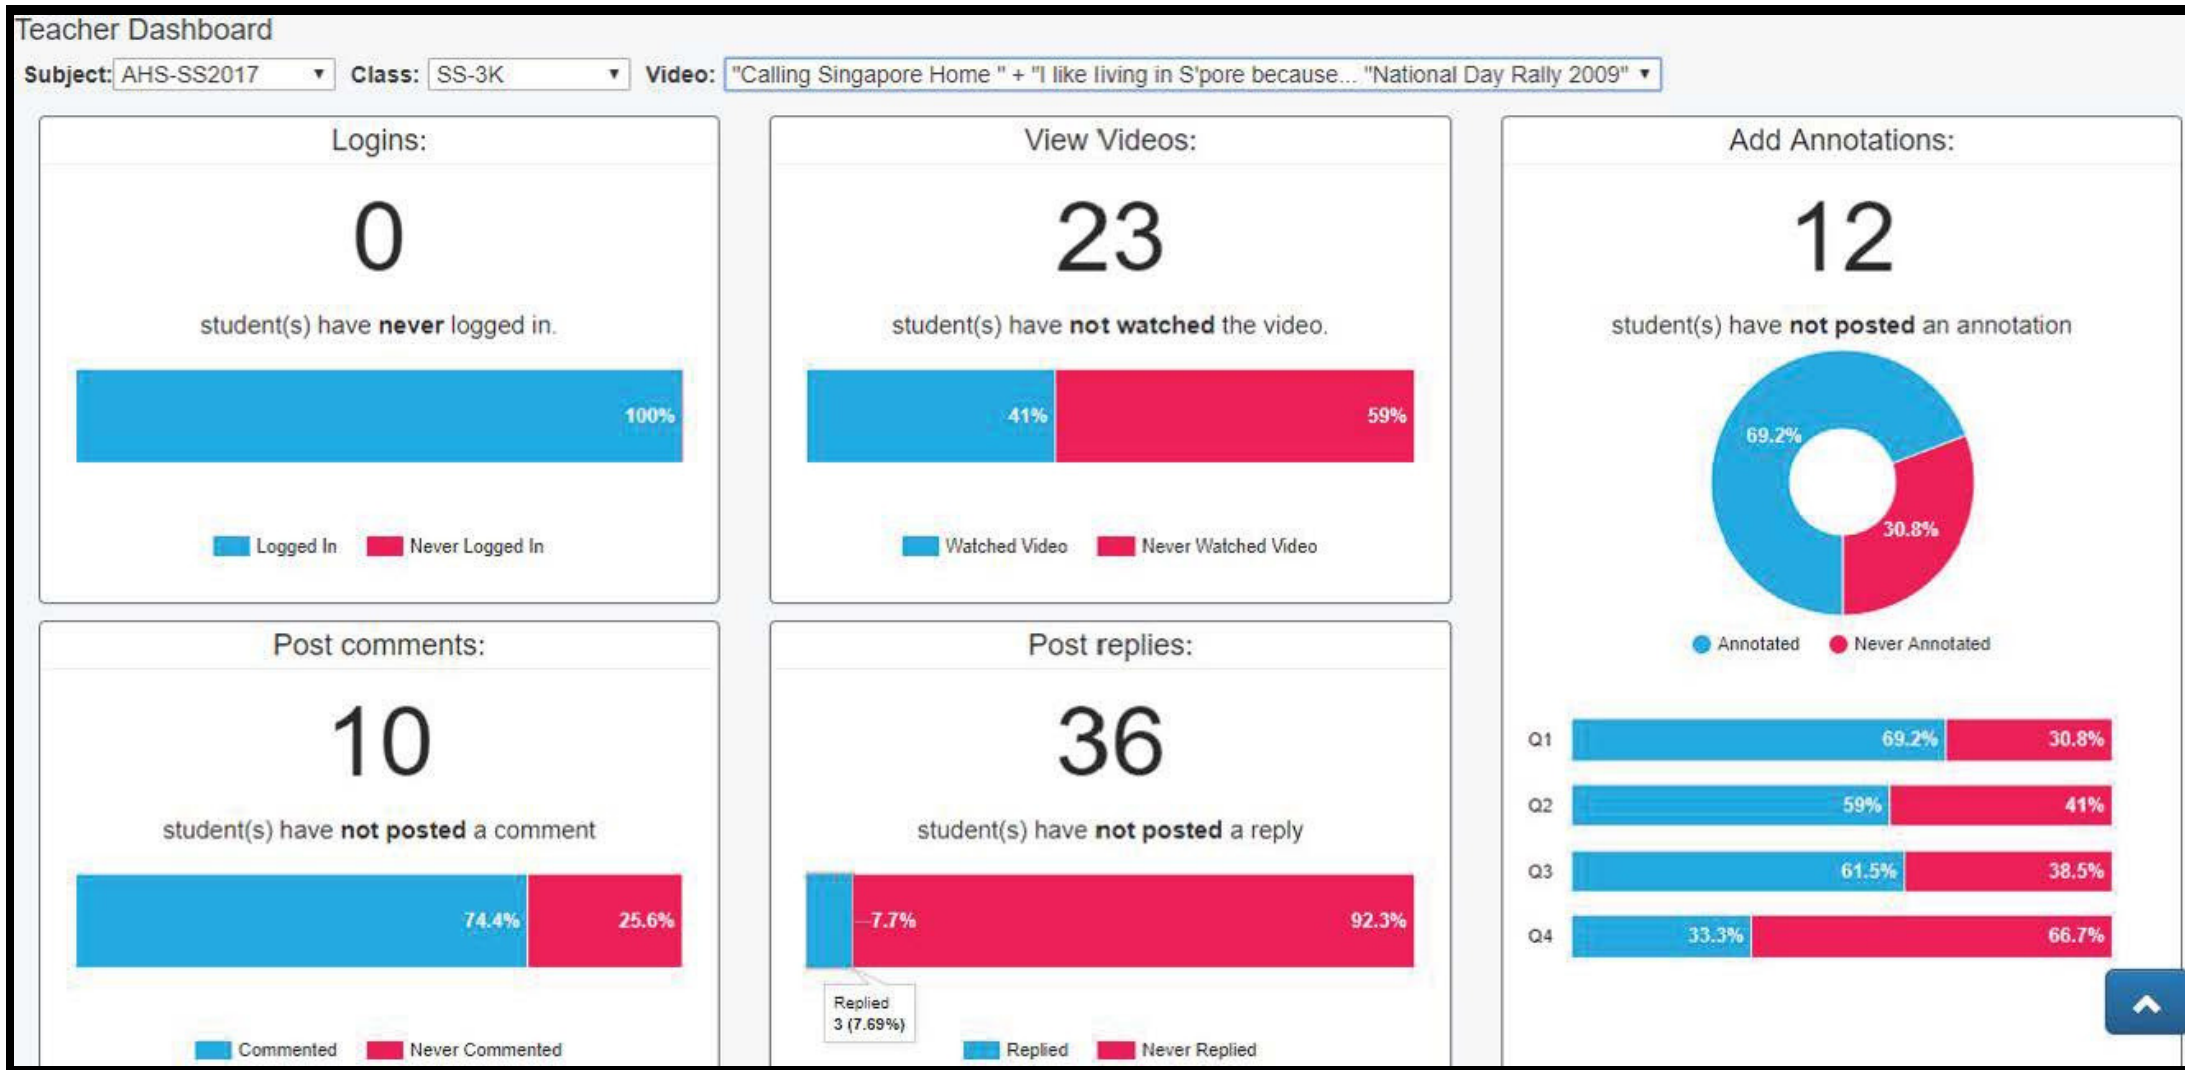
Teacher Dashboard

Subject: AHS-SS2017 ▼ Class: SS-3K ▼ Video: "Calling Singapore Home " + "I like living in S'pore because... "National Day Rally 2009" ▼

Logins:

0

student(s) have **never** logged in.

100%

Logged In Never Logged In

View Videos:

23

student(s) have **not watched** the video.

41% 59%

Watched Video Never Watched Video

Add Annotations:

12

student(s) have **not posted** an annotation

69.2% 30.8%

Annotated Never Annotated

| | | |
|---|---|---|
| Q1 | 69.2% | 30.8% |
| Q2 | 59% | 41% |
| Q3 | 61.5% | 38.5% |
| Q4 | 33.3% | 66.7% |

Post comments:

10

student(s) have **not posted** a comment

74.4% 25.6%

Commented Never Commented

Post replies:

36

student(s) have **not posted** a reply

7.7% 92.3%

Replied
3 (7.69%)

Replied Never Replied